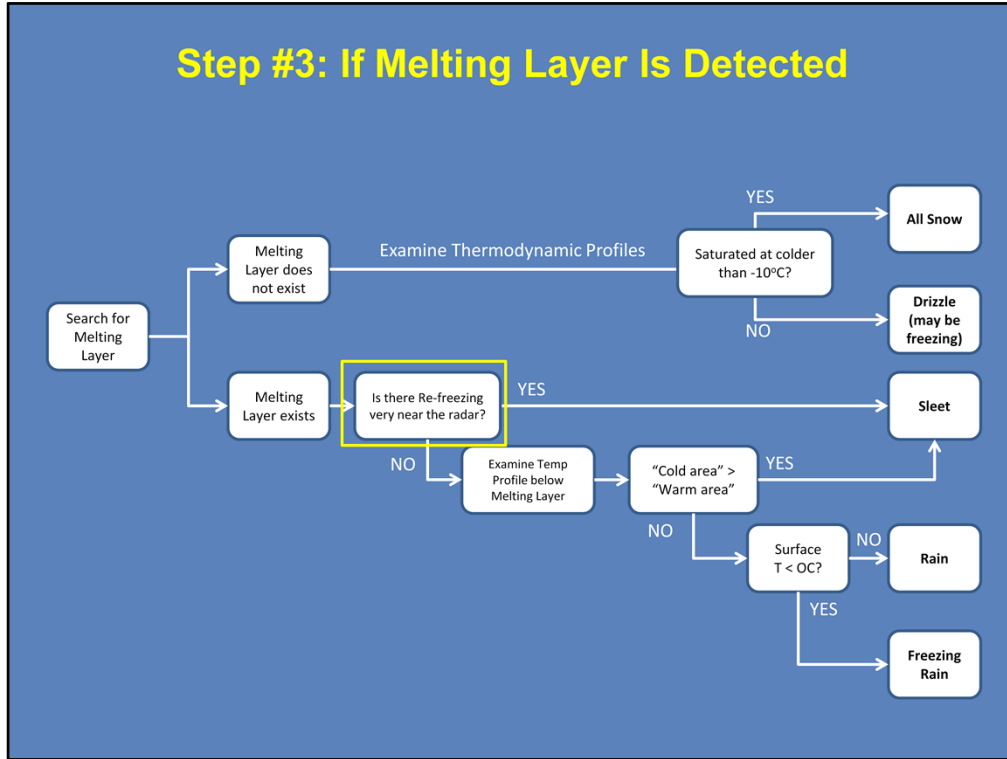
Step #3: If Melting Layer Is Detected

Search for Melting Layer

Melting Layer does not exist

Examine Thermodynamic Profiles

Saturated at colder than -10$^{o}$C?

YES

All Snow

NO

Drizzle (may be freezing)

Melting Layer exists

Is there Re-freezing very near the radar?

YES

Sleet

NO

Examine Temp Profile below Melting Layer

“Cold area” > “Warm area”

YES

NO

Surface T < OC?

NO

Rain

YES

Freezing Rain